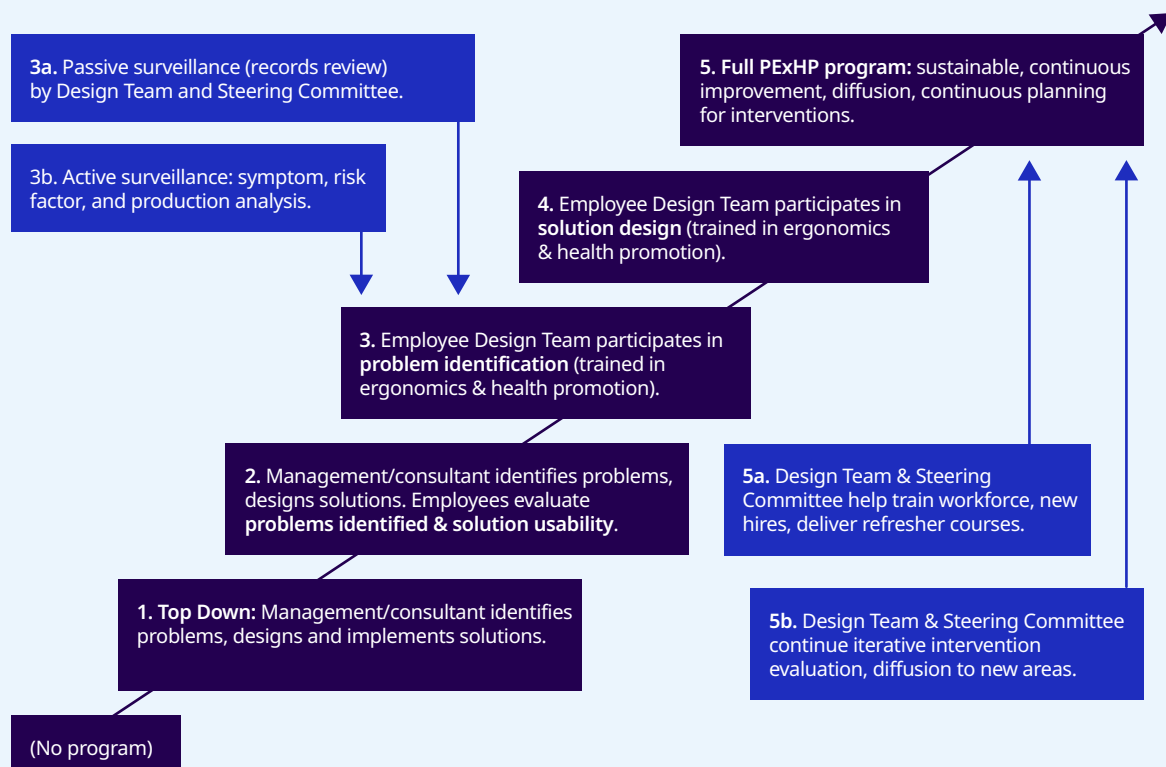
3a. Passive surveillance (records review) by Design Team and Steering Committee.

3b. Active surveillance: symptom, risk factor, and production analysis.

5. Full PExHP program: sustainable, continuous improvement, diffusion, continuous planning for interventions.

4. Employee Design Team participates in solution design (trained in ergonomics & health promotion).

3. Employee Design Team participates in problem identification (trained in ergonomics & health promotion).

2. Management/consultant identifies problems, designs solutions. Employees evaluate problems identified & solution usability.

5a. Design Team & Steering Committee help train workforce, new hires, deliver refresher courses.

1. Top Down: Management/consultant identifies problems, designs and implements solutions.

5b. Design Team & Steering Committee continue iterative intervention evaluation, diffusion to new areas.

(No program)